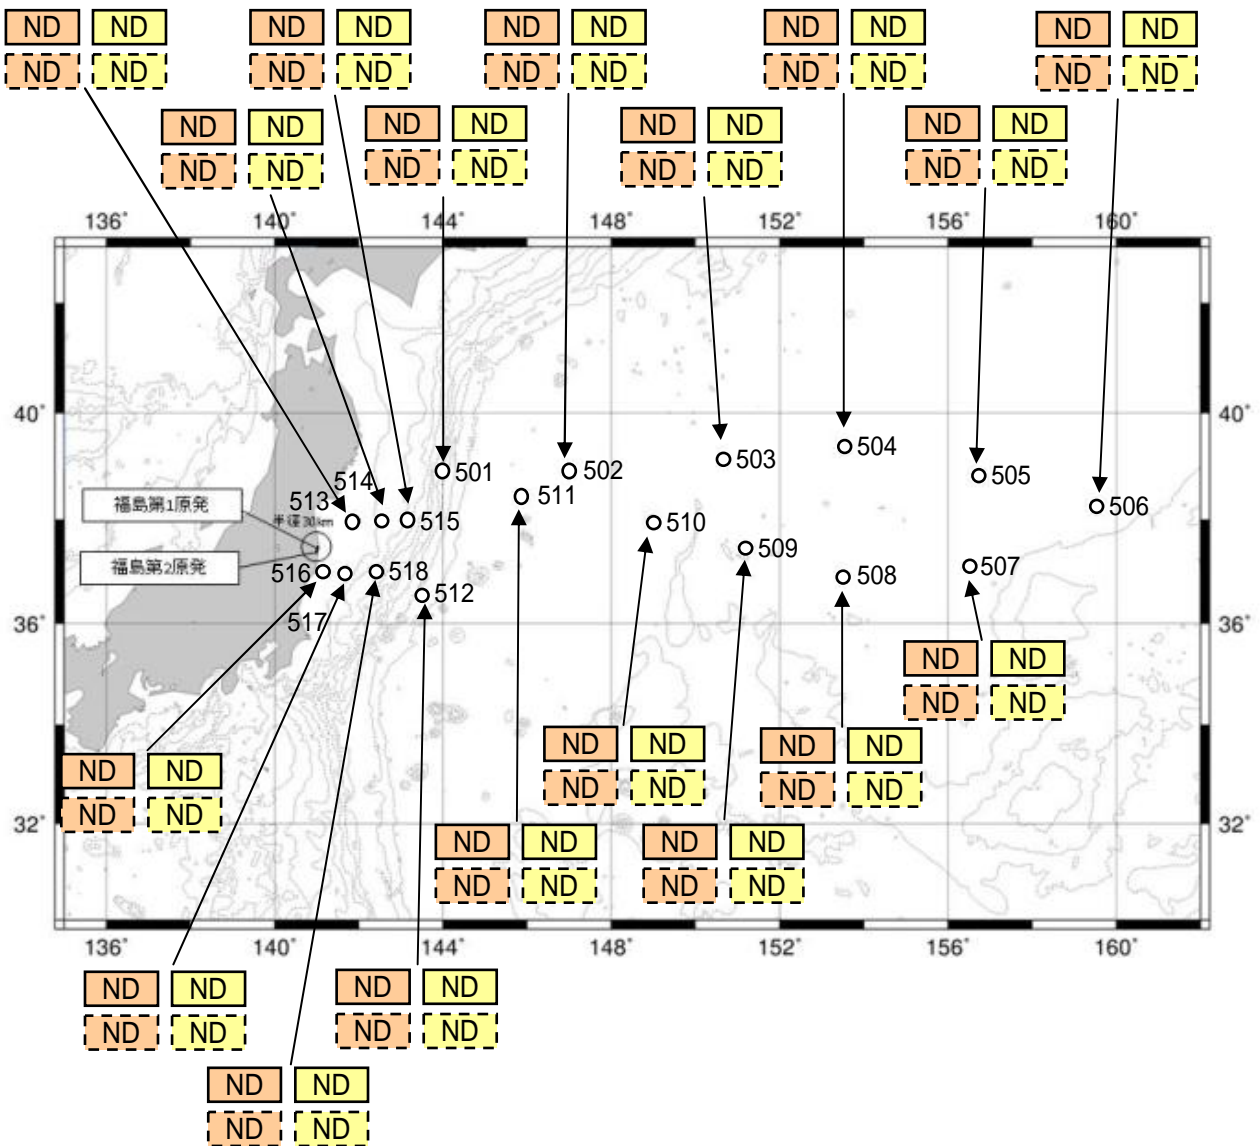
ND ND
ND ND

ND ND
ND ND

ND ND
ND ND

ND ND
ND ND

ND ND
ND ND

ND ND
ND ND

ND ND
ND ND

ND ND
ND ND

ND ND
ND ND

136° 140° 144° 148° 152° 156° 160°

40° 36° 32°

福島第1原発
半径30km
福島第2原発

501 502 503 504 505 506 507 508 509 510 511 512 513 514 515 516 517 518

ND ND
ND ND

ND ND
ND ND

ND ND
ND ND

ND ND
ND ND

ND ND
ND ND

ND ND
ND ND

136° 140° 144° 148° 152° 156° 160°

40° 36° 32°

ND ND
ND ND

ND ND
ND ND

ND ND
ND ND